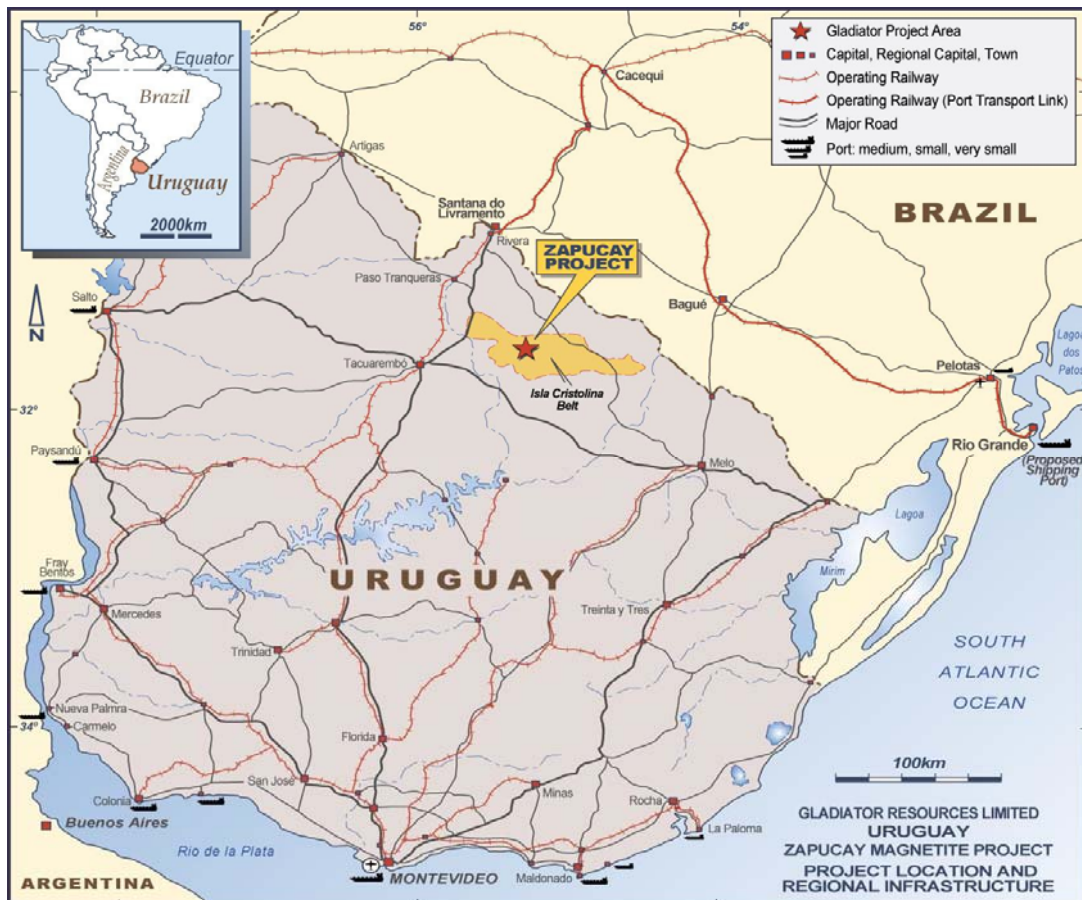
Equator
Brazil
Argentina
Uruguay
2000km

56°
54°

Gladiator Project Area
Capital, Regional Capital, Town
Operating Railway
Operating Railway (Port Transport Link)
Major Road
Port: medium, small, very small

Cacequi
Artigas
Santana do Livramento
Rivera
BRAZIL
ZAPUCAY PROJECT
Paso Tranqueras
Salto
N
Bagué
Tacuarembó
Isla Cristolina Belt
Pelotas
Lagoa dos Patos
32°
Paysandú
Rio Grande
(Proposed Shipping Port)
Melo
Lagoa
Fray Bentos
URUGUAY
Mirim
Mercedes
Treinta y Tres
SOUTH ATLANTIC OCEAN
Trinidad
Nueva Palmira
34°
Carmelo
Florida
100km
San José
Minas
Colonia
Rocha
Buenos Aires
La Paloma
Rio de la Plata
ARGENTINA
MONTEVIDEO
Maldonado

GLADIATOR RESOURCES LIMITED
URUGUAY
ZAPUCAY MAGNETITE PROJECT
PROJECT LOCATION AND REGIONAL INFRASTRUCTURE